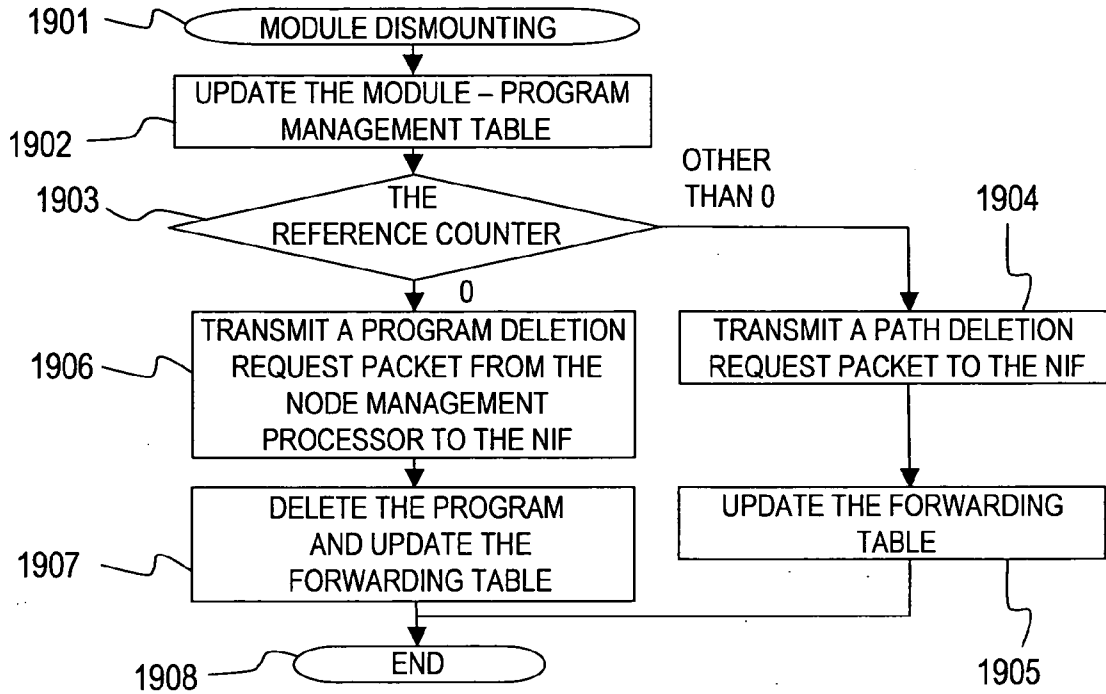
1901 MODULE DISMOUNTING

UPDATE THE MODULE – PROGRAM MANAGEMENT TABLE

1902

1903 THE REFERENCE COUNTER

OTHER THAN 0

1904

0

TRANSMIT A PROGRAM DELETION REQUEST PACKET FROM THE NODE MANAGEMENT PROCESSOR TO THE NIF

1906

TRANSMIT A PATH DELETION REQUEST PACKET TO THE NIF

DELETE THE PROGRAM AND UPDATE THE FORWARDING TABLE

1907

UPDATE THE FORWARDING TABLE

1908 END

1905